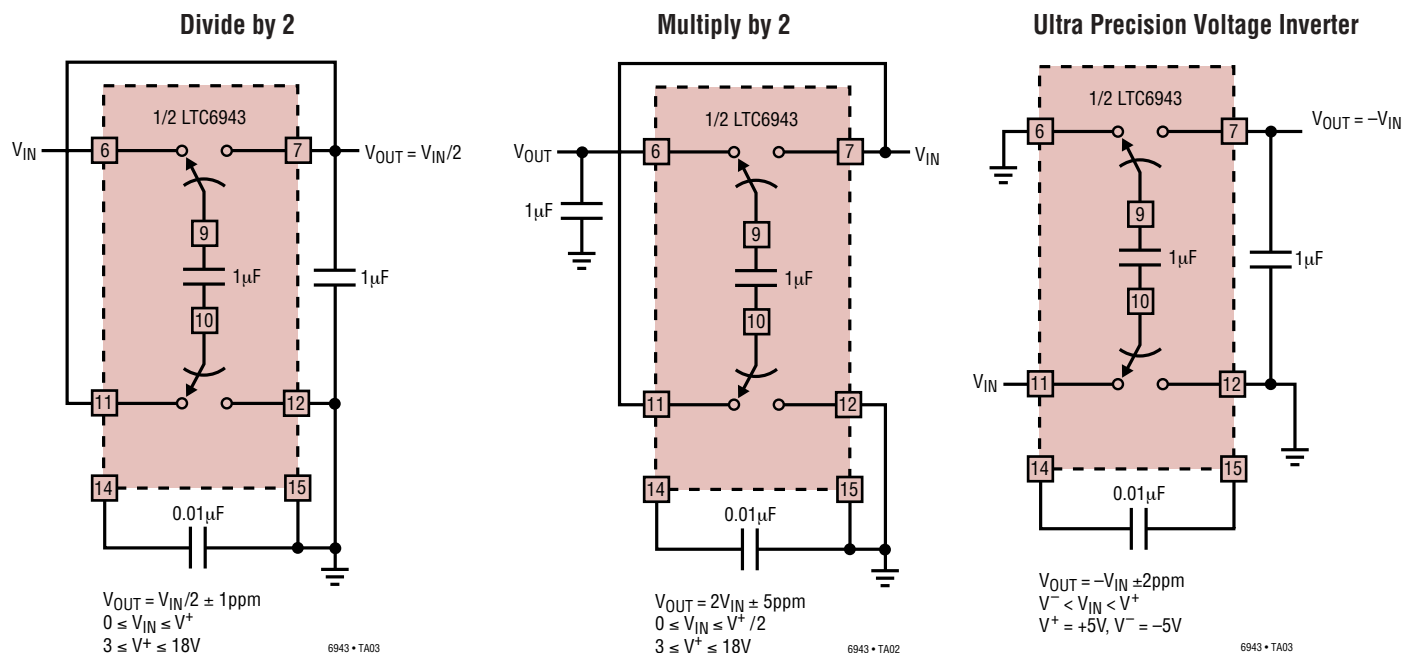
Divide by 2

1/2 LTC6943

$V_{IN}$

6

7

$V_{OUT} = V_{IN}/2$

9

1μF

1μF

10

11

12

14

15

0.01μF

$V_{OUT} = V_{IN}/2 \pm 1ppm$
$0 \leq V_{IN} \leq V^+$
$3 \leq V^+ \leq 18V$

6943 • TA03

Multiply by 2

1/2 LTC6943

$V_{OUT}$

6

7

$V_{IN}$

1μF

9

1μF

10

11

12

14

15

0.01μF

$V_{OUT} = 2V_{IN} \pm 5ppm$
$0 \leq V_{IN} \leq V^+/2$
$3 \leq V^+ \leq 18V$

6943 • TA02

Ultra Precision Voltage Inverter

1/2 LTC6943

6

7

$V_{OUT} = -V_{IN}$

9

1μF

1μF

10

$V_{IN}$

11

12

14

15

0.01μF

$V_{OUT} = -V_{IN} \pm 2ppm$
$V^- < V_{IN} < V^+$
$V^+ = +5V, V^- = -5V$

6943 • TA03